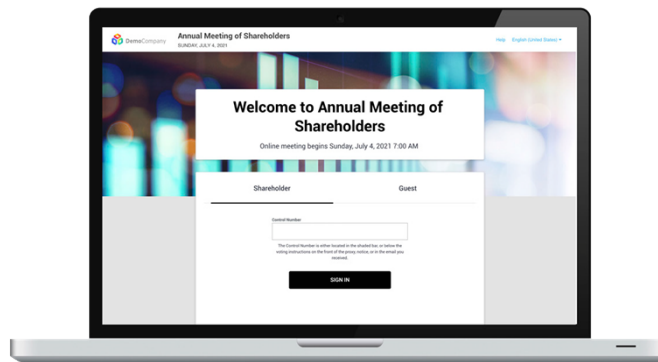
DemoCompany

Annual Meeting of Shareholders
SUNDAY, JULY 4, 2021

Help English (United States)

Welcome to Annual Meeting of Shareholders

Online meeting begins Sunday, July 4, 2021 7:00 AM

Shareholder

Guest

Control Number

The Control Number is either located in the shaded bar, or below the voting instructions on the front of the proxy notice, or in the email you received.

SIGN IN